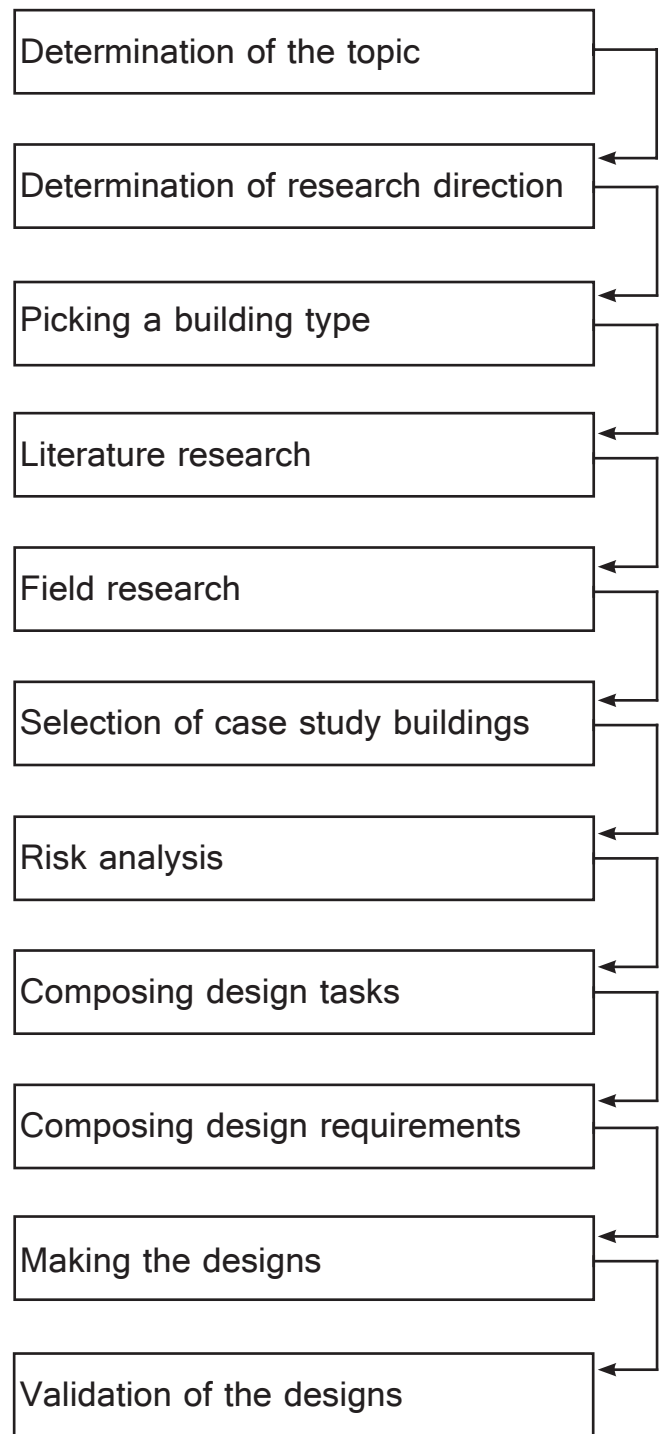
Determination of the topic

Determination of research direction

Picking a building type

Literature research

Field research

Selection of case study buildings

Risk analysis

Composing design tasks

Composing design requirements

Making the designs

Validation of the designs